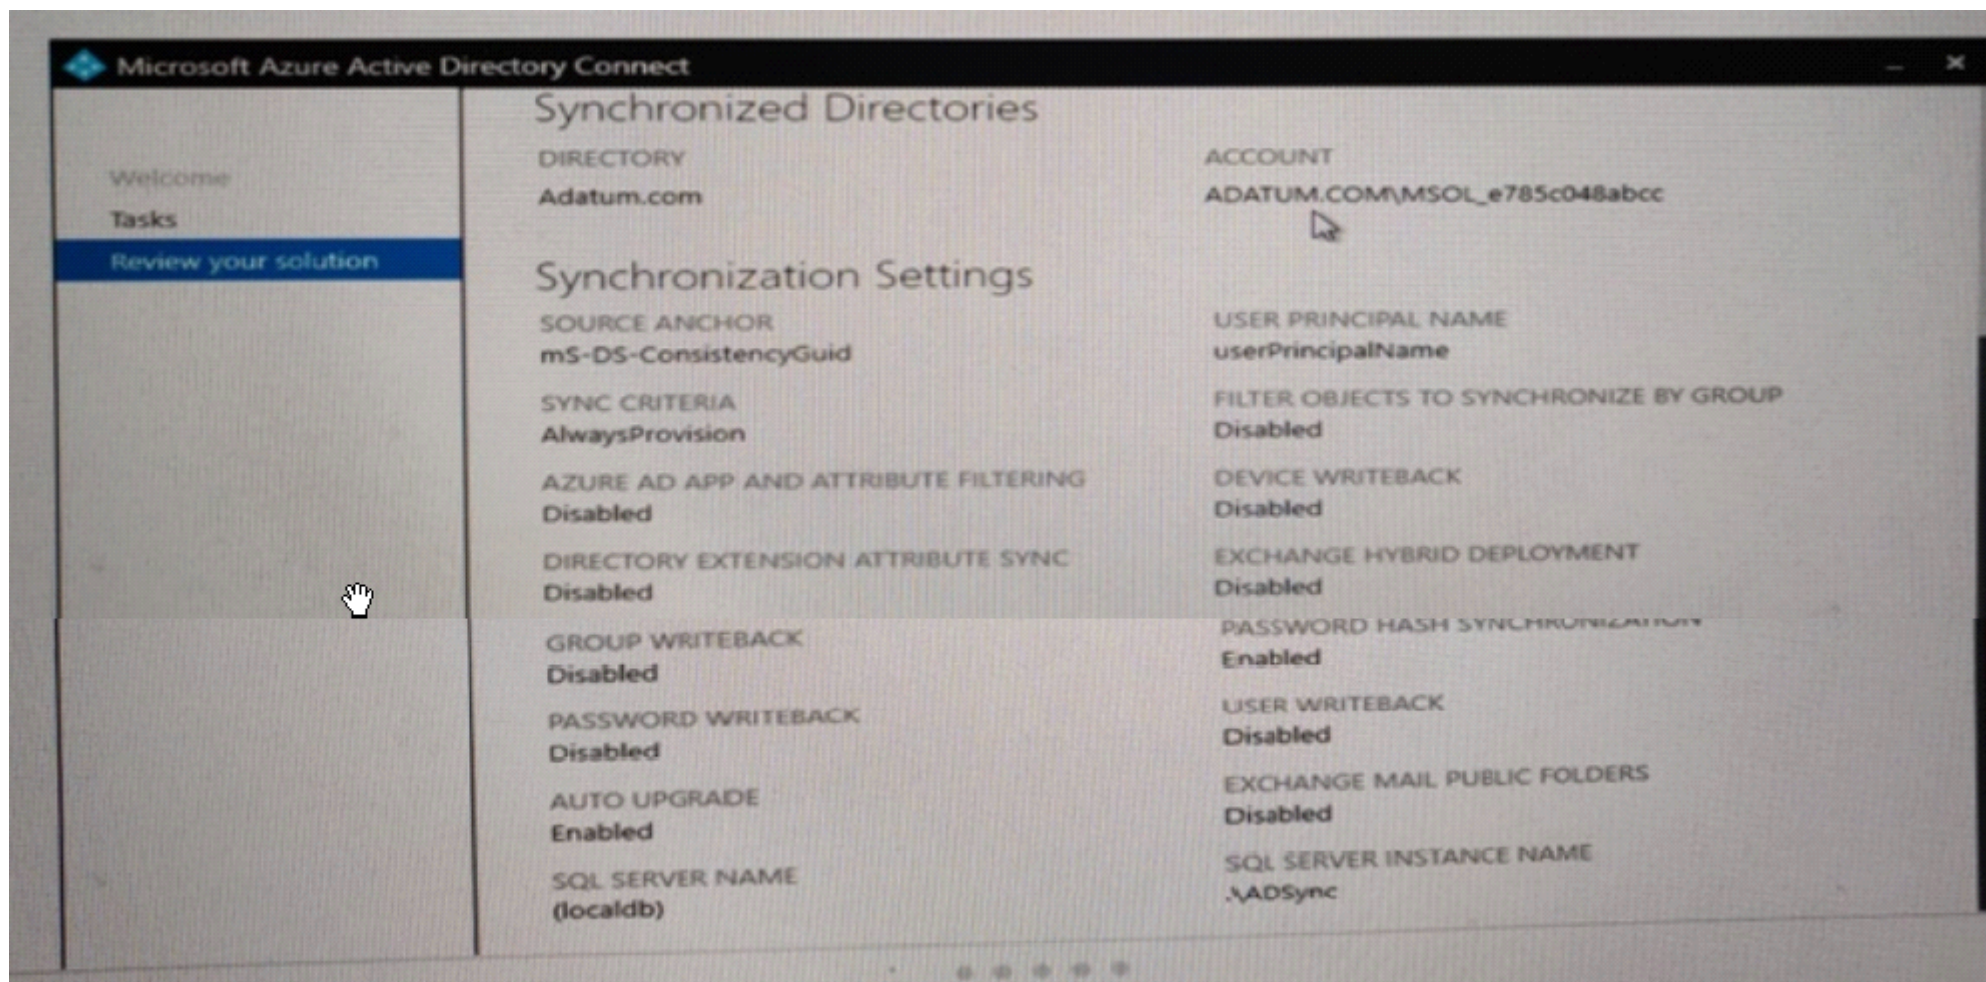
Microsoft Azure Active Directory Connect

Welcome
Tasks
Review your solution

Synchronized Directories

DIRECTORY
Adatum.com

ACCOUNT
ADATUM.COM\MSOL_e785c048abcc

Synchronization Settings

SOURCE ANCHOR
mS-DS-ConsistencyGuid

USER PRINCIPAL NAME
userPrincipalName

SYNC CRITERIA
AlwaysProvision

FILTER OBJECTS TO SYNCHRONIZE BY GROUP
Disabled

AZURE AD APP AND ATTRIBUTE FILTERING
Disabled

DEVICE WRITEBACK
Disabled

DIRECTORY EXTENSION ATTRIBUTE SYNC
Disabled

EXCHANGE HYBRID DEPLOYMENT
Disabled

GROUP WRITEBACK
Disabled

PASSWORD HASH SYNCHRONIZATION
Enabled

PASSWORD WRITEBACK
Disabled

USER WRITEBACK
Disabled

AUTO UPGRADE
Enabled

EXCHANGE MAIL PUBLIC FOLDERS
Disabled

SQL SERVER NAME
(localdb)

SQL SERVER INSTANCE NAME
.\ADSync